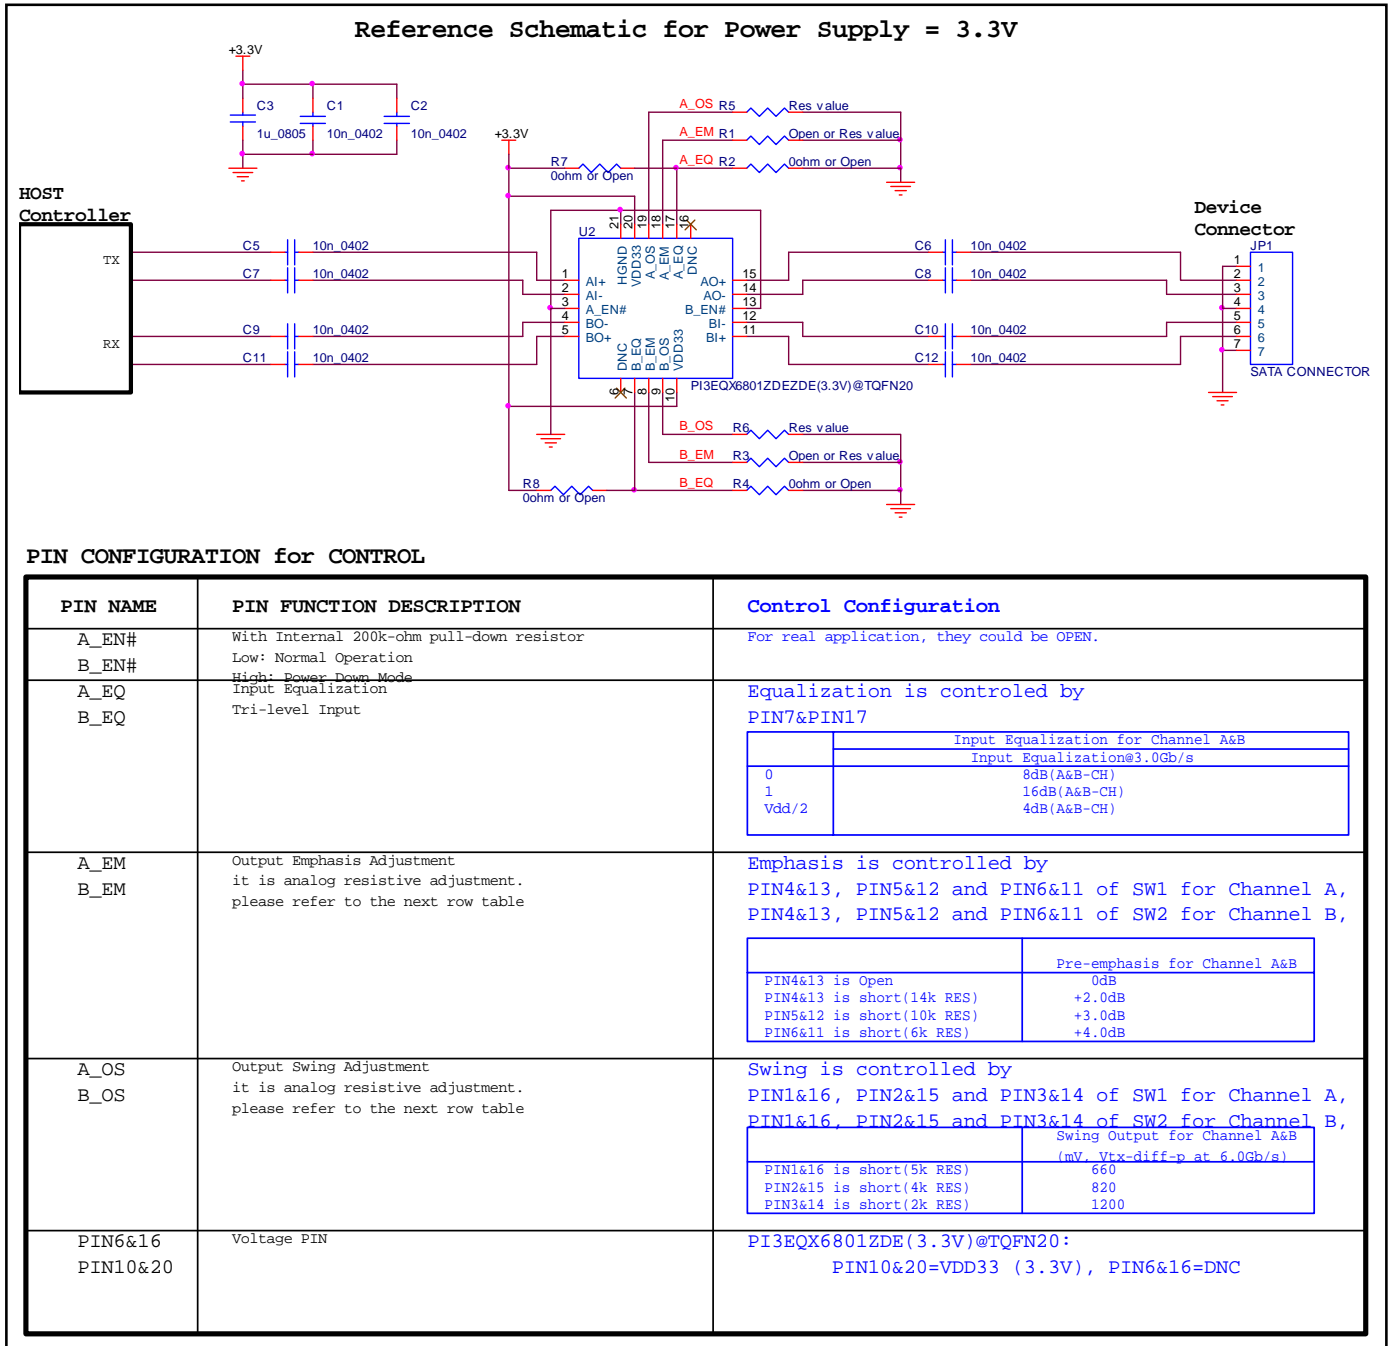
Reference Schematic for Power Supply = 3.3V

+3.3V
C3 1u_0805
C1 10n_0402
C2 10n_0402
+3.3V
R7 0ohm or Open
A_OS R5 Res value
A_EM R1 Open or Res value
A_EQ R2 0ohm or Open

HOST Controller
TX
RX
C5 10n_0402
C7 10n_0402
C9 10n_0402
C11 10n_0402

U2
21 20 19 18 17 16
HGND VDD33 A_OS A_EM A_EQ DNC
1 AI+
2 AI-
3 A_EN#
4 BO-
5 BO+
AO+ 15
AO- 14
B_EN# 13
BI- 12
BI+ 11
DNC B_EQ B_EM B_OS VDD33
6 7 8 9 10
PI3EQX6801ZDEZDE(3.3V)@TQFN20

Device Connector
JP1
C6 10n_0402
C8 10n_0402
C10 10n_0402
C12 10n_0402
1 2 3 4 5 6 7
1 2 3 4 5 6 7
SATA CONNECTOR

B_OS R6 Res value
B_EM R3 Open or Res value
B_EQ R4 0ohm or Open
R8 0ohm or Open

PIN CONFIGURATION for CONTROL

| PIN NAME | PIN FUNCTION DESCRIPTION | Control Configuration |
|---|---|---|
| A_EN# B_EN# | With Internal 200k-ohm pull-down resistor Low: Normal Operation High: Power Down Mode | For real application, they could be OPEN. |
| A_EQ B_EQ | Input Equalization Tri-level Input | Equalization is controled by PIN7&PIN17 |
| A_EM B_EM | Output Emphasis Adjustment it is analog resistive adjustment. please refer to the next row table | Emphasis is controlled by PIN4&13, PIN5&12 and PIN6&11 of SW1 for Channel A, PIN4&13, PIN5&12 and PIN6&11 of SW2 for Channel B, |
| A_OS B_OS | Output Swing Adjustment it is analog resistive adjustment. please refer to the next row table | Swing is controlled by PIN1&16, PIN2&15 and PIN3&14 of SW1 for Channel A, PIN1&16, PIN2&15 and PIN3&14 of SW2 for Channel B, |
| PIN6&16 PIN10&20 | Voltage PIN | PI3EQX6801ZDE(3.3V)@TQFN20: PIN10&20=VDD33 (3.3V), PIN6&16=DNC |

| | Input Equalization for Channel A&B Input Equalization@3.0Gb/s |
|---|---|
| 0 | 8dB(A&B-CH) |
| 1 | 16dB(A&B-CH) |
| Vdd/2 | 4dB(A&B-CH) |

| | Pre-emphasis for Channel A&B |
|---|---|
| PIN4&13 is Open | 0dB |
| PIN4&13 is short(14k RES) | +2.0dB |
| PIN5&12 is short(10k RES) | +3.0dB |
| PIN6&11 is short(6k RES) | +4.0dB |

| | Swing Output for Channel A&B (mV, Vtx-diff-p at 6.0Gb/s) |
|---|---|
| PIN1&16 is short(5k RES) | 660 |
| PIN2&15 is short(4k RES) | 820 |
| PIN3&14 is short(2k RES) | 1200 |